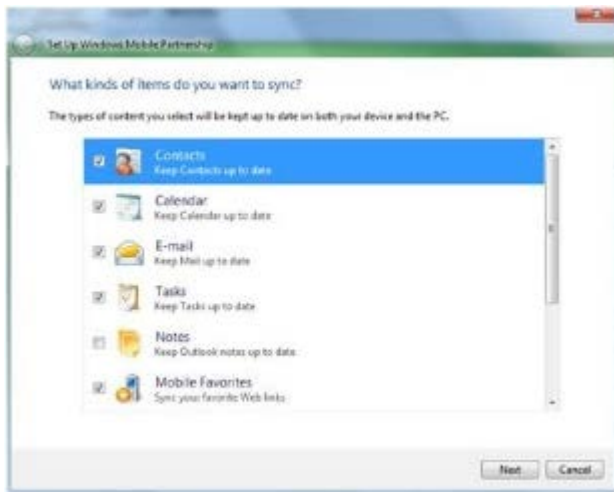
Set Up Windows Mobile Partnership

What kinds of items do you want to sync?

The types of content you select will be kept up to date on both your device and the PC.

Contacts
Keep Contacts up to date

Calendar
Keep Calendar up to date

E-mail
Keep Mail up to date

Tasks
Keep Tasks up to date

Notes
Keep Outlook notes up to date

Mobile Favorites
Sync your favorite Web links

Next
Cancel